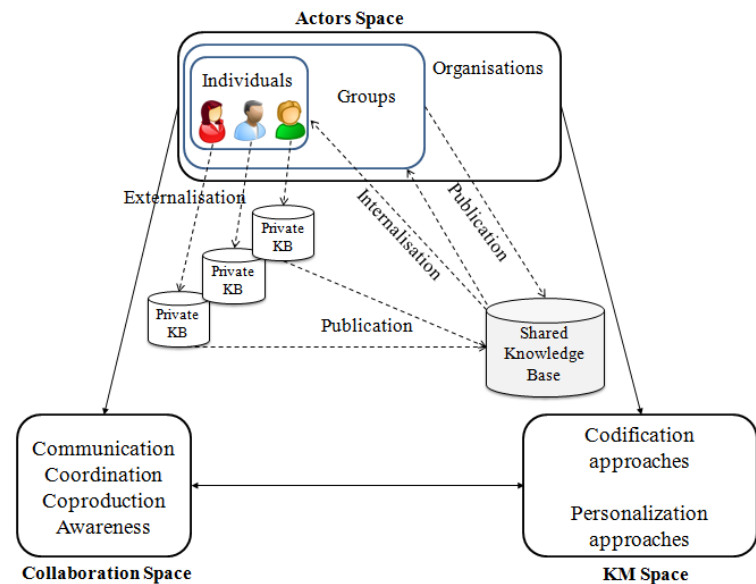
Actors Space

Individuals

Groups

Organisations

Externalisation

Internalisation

Publication

Private KB

Private KB

Private KB

Publication

Shared Knowledge Base

Communication
Coordination
Coproduction
Awareness

Collaboration Space

Codification approaches

Personalization approaches

KM Space